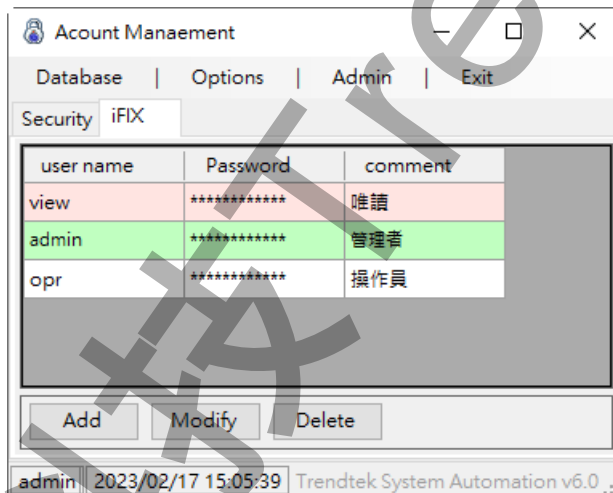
Acount Manaement

Database | Options | Admin | Exit

Security iFIX

| user name | Password | comment |
|---|---|---|
| view | ************ | 唯讀 |
| admin | ************ | 管理者 |
| opr | ************ | 操作員 |

Add Modify Delete

admin 2023/02/17 15:05:39 Trendtek System Automation v6.0